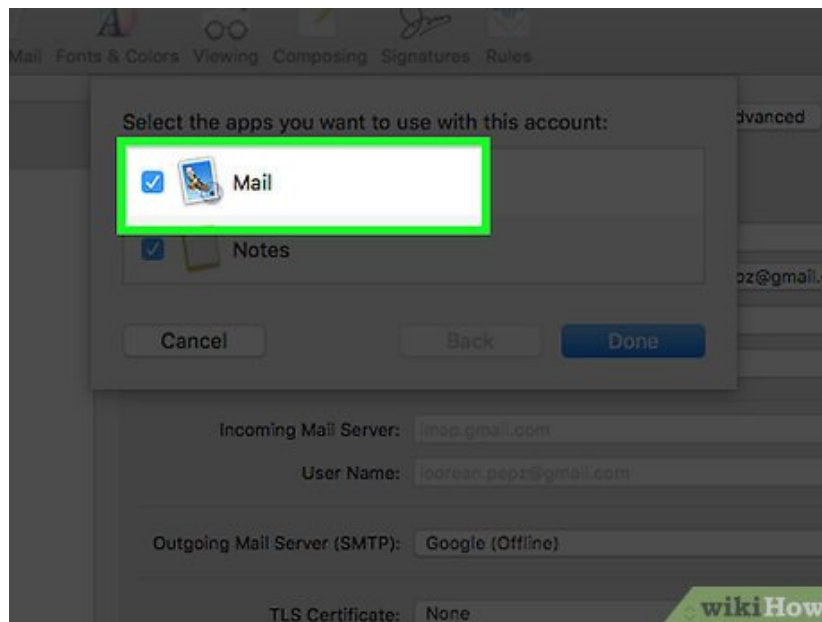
Mail Fonts & Colors Viewing Composing Signatures Rules

dvanced

Select the apps you want to use with this account:

Mail

Notes

pz@gmail.

Cancel

Back

Done

Incoming Mail Server: imap.gmail.com

User Name: loorean.pepz@gmail.com

Outgoing Mail Server (SMTP): Google (Offline)

TLS Certificate: None

wikiHow